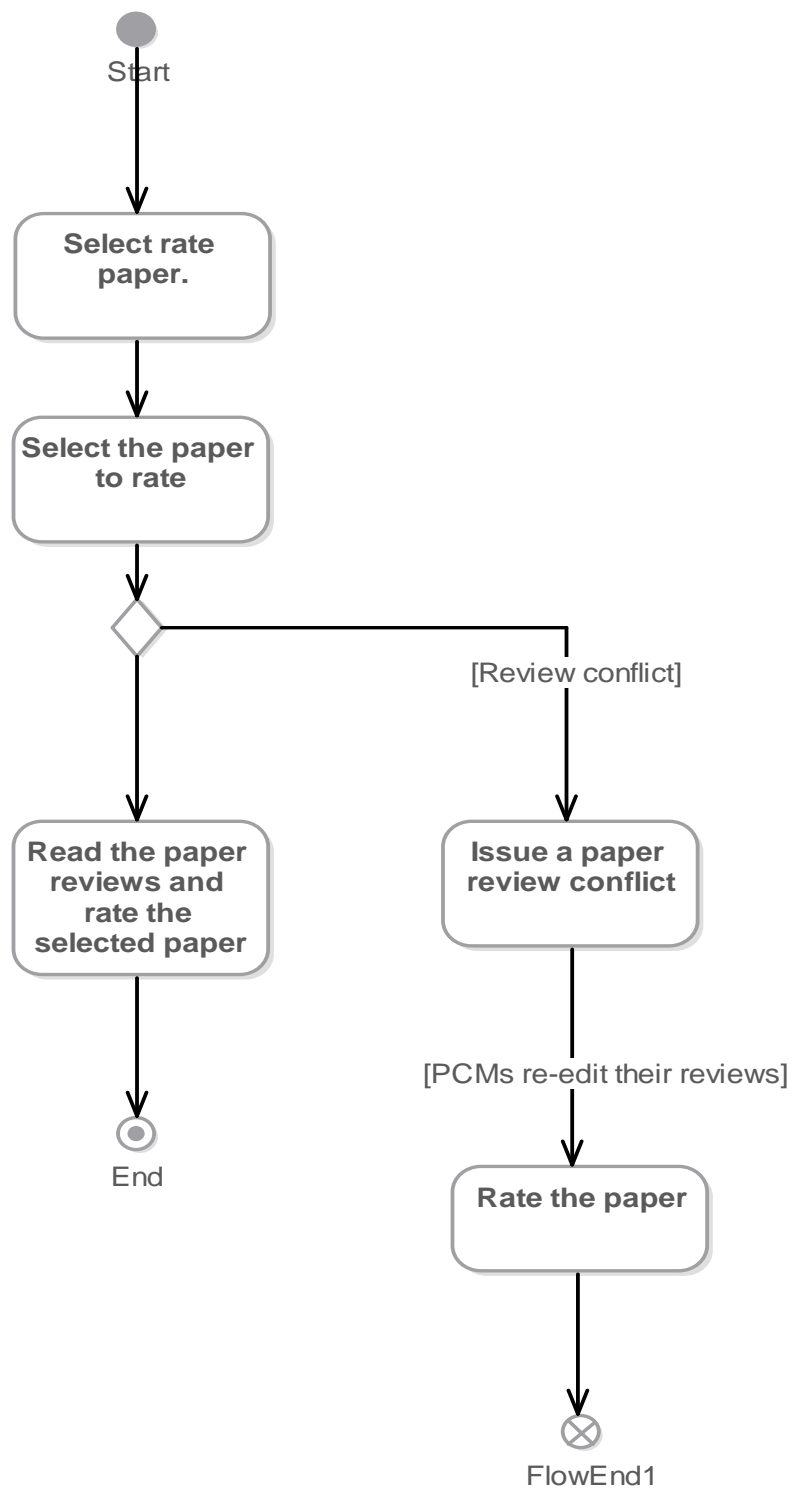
Start

Select rate paper.

Select the paper to rate

[Review conflict]

Read the paper reviews and rate the selected paper

Issue a paper review conflict

[PCMs re-edit their reviews]

End

Rate the paper

FlowEnd1